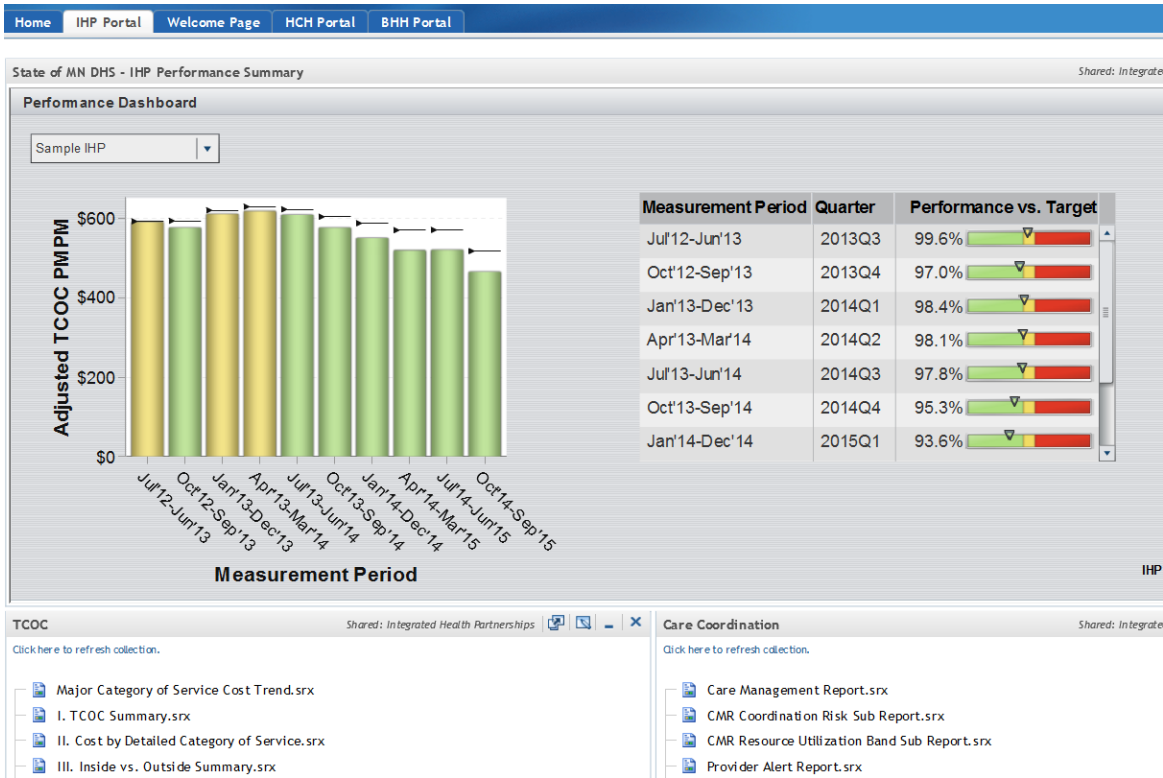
Home | IHP Portal | Welcome Page | HCH Portal | BHH Portal

State of MN DHS - IHP Performance Summary

Shared: Integrate

Performance Dashboard

Sample IHP

Adjusted TCOC PMPM

$600
$400
$200
$0

Jul'12-Jun'13
Oct'12-Sep'13
Jan'13-Dec'13
Apr'13-Mar'14
Jul'13-Jun'14
Oct'13-Sep'14
Jan'14-Dec'14
Apr'14-Mar'15
Jul'14-Jun'15
Oct'14-Sep'15

Measurement Period

| Measurement Period | Quarter | Performance vs. Target |
|---|---|---|
| Jul'12-Jun'13 | 2013Q3 | 99.6% |
| Oct'12-Sep'13 | 2013Q4 | 97.0% |
| Jan'13-Dec'13 | 2014Q1 | 98.4% |
| Apr'13-Mar'14 | 2014Q2 | 98.1% |
| Jul'13-Jun'14 | 2014Q3 | 97.8% |
| Oct'13-Sep'14 | 2014Q4 | 95.3% |
| Jan'14-Dec'14 | 2015Q1 | 93.6% |

IHP

TCOC

Shared: Integrated Health Partnerships

Click here to refresh collection.

Major Category of Service Cost Trend.srx
I. TCOC Summary.srx
II. Cost by Detailed Category of Service.srx
III. Inside vs. Outside Summary.srx

Care Coordination

Shared: Integrate

Click here to refresh collection.

Care Management Report.srx
CMR Coordination Risk Sub Report.srx
CMR Resource Utilization Band Sub Report.srx
Provider Alert Report.srx